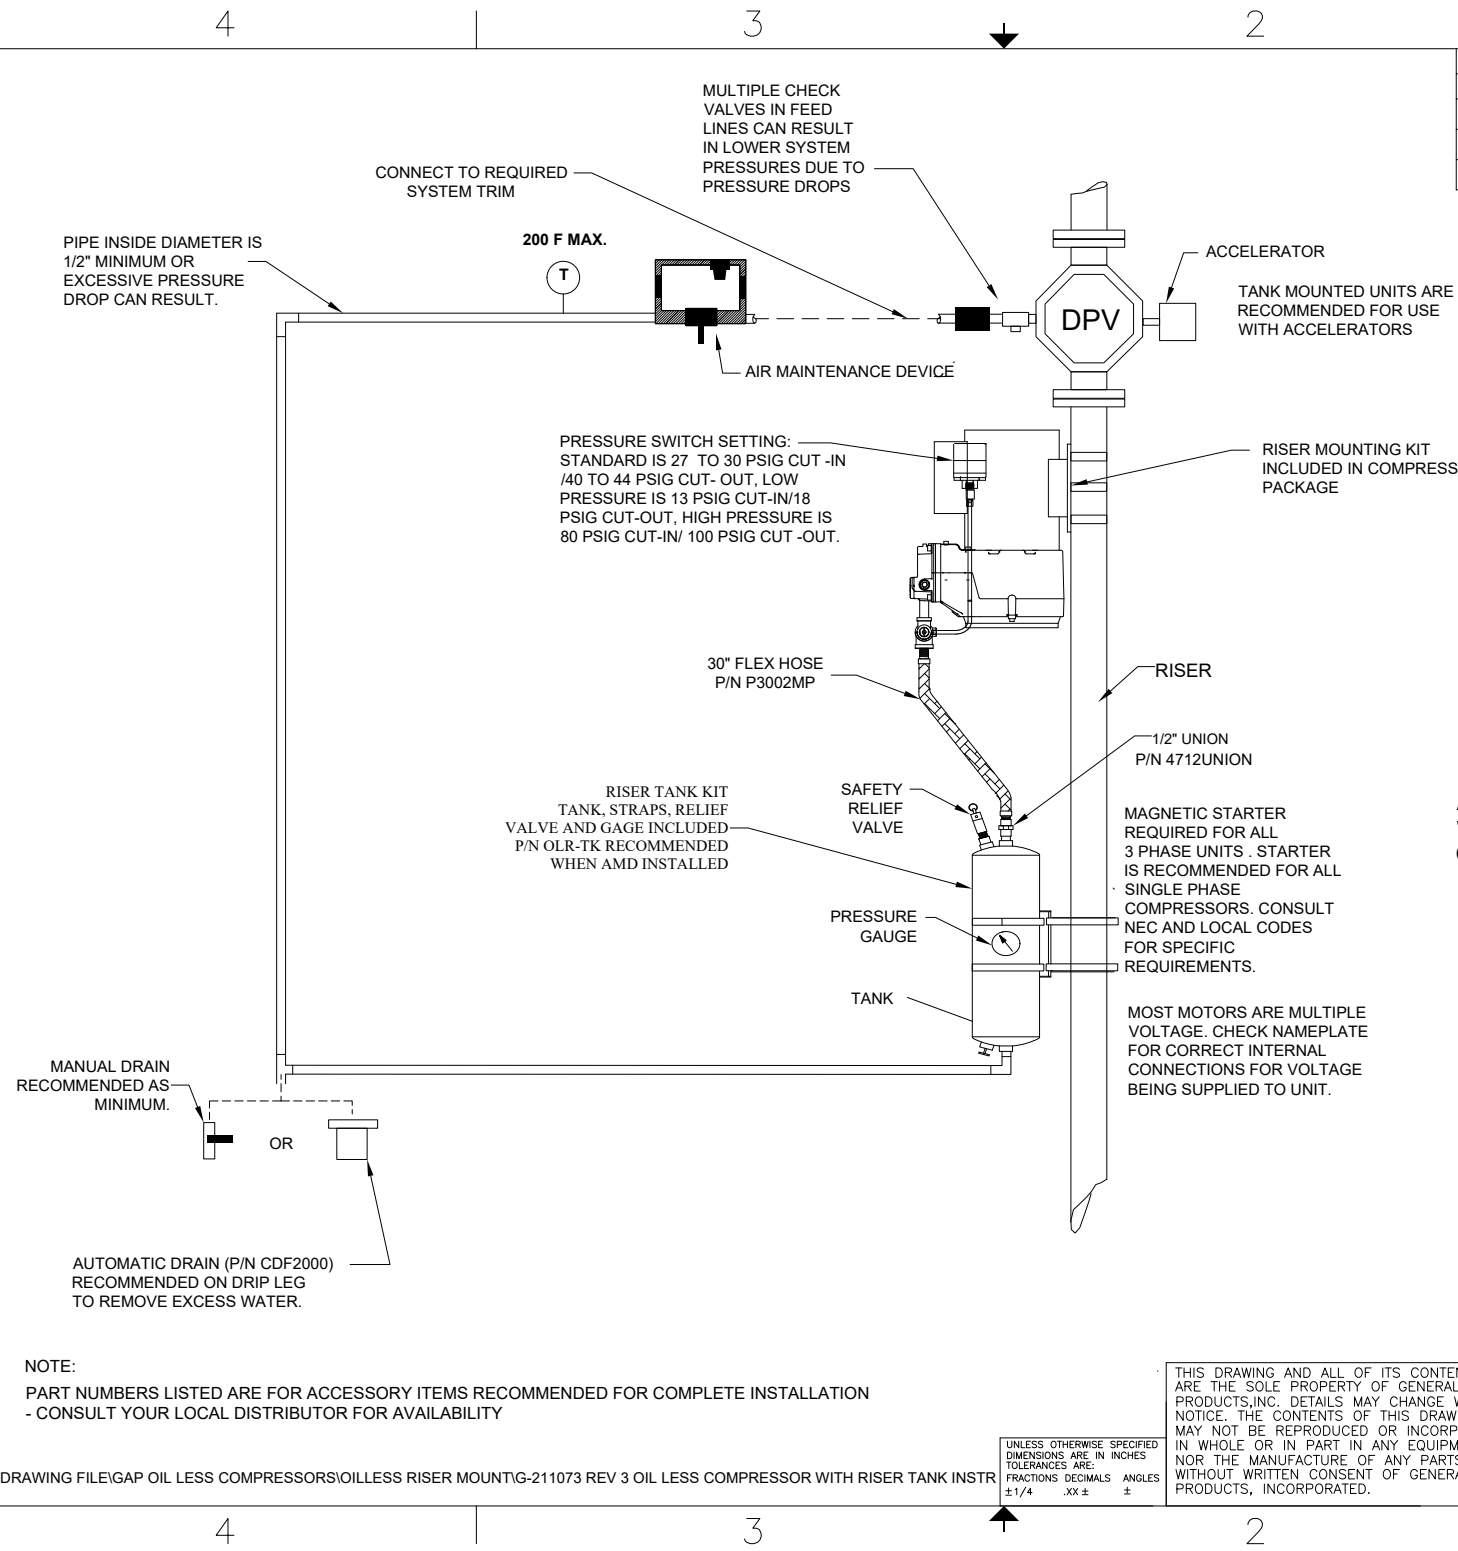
4 3 2

MULTIPLE CHECK VALVES IN FEED LINES CAN RESULT IN LOWER SYSTEM PRESSURES DUE TO PRESSURE DROPS

CONNECT TO REQUIRED SYSTEM TRIM

PIPE INSIDE DIAMETER IS 1/2" MINIMUM OR EXCESSIVE PRESSURE DROP CAN RESULT.

200 F MAX.

T

DPV

ACCELERATOR

TANK MOUNTED UNITS ARE RECOMMENDED FOR USE WITH ACCELERATORS

AIR MAINTENANCE DEVICE

PRESSURE SWITCH SETTING: STANDARD IS 27 TO 30 PSIG CUT -IN /40 TO 44 PSIG CUT- OUT, LOW PRESSURE IS 13 PSIG CUT-IN/18 PSIG CUT-OUT, HIGH PRESSURE IS 80 PSIG CUT-IN/ 100 PSIG CUT -OUT.

RISER MOUNTING KIT INCLUDED IN COMPRESS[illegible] PACKAGE

30" FLEX HOSE P/N P3002MP

RISER

1/2" UNION P/N 4712UNION

RISER TANK KIT TANK, STRAPS, RELIEF VALVE AND GAGE INCLUDED P/N OLR-TK RECOMMENDED WHEN AMD INSTALLED

SAFETY RELIEF VALVE

MAGNETIC STARTER REQUIRED FOR ALL 3 PHASE UNITS . STARTER IS RECOMMENDED FOR ALL SINGLE PHASE COMPRESSORS. CONSULT NEC AND LOCAL CODES FOR SPECIFIC REQUIREMENTS.

PRESSURE GAUGE

TANK

MOST MOTORS ARE MULTIPLE VOLTAGE. CHECK NAMEPLATE FOR CORRECT INTERNAL CONNECTIONS FOR VOLTAGE BEING SUPPLIED TO UNIT.

MANUAL DRAIN RECOMMENDED AS MINIMUM.

OR

AUTOMATIC DRAIN (P/N CDF2000) RECOMMENDED ON DRIP LEG TO REMOVE EXCESS WATER.

NOTE:

PART NUMBERS LISTED ARE FOR ACCESSORY ITEMS RECOMMENDED FOR COMPLETE INSTALLATION - CONSULT YOUR LOCAL DISTRIBUTOR FOR AVAILABILITY

DRAWING FILE\GAP OIL LESS COMPRESSORS\OILLESS RISER MOUNT\G-211073 REV 3 OIL LESS COMPRESSOR WITH RISER TANK INSTR

UNLESS OTHERWISE SPECIFIED DIMENSIONS ARE IN INCHES TOLERANCES ARE: FRACTIONS DECIMALS ANGLES ±1/4 .XX ± ±

THIS DRAWING AND ALL OF ITS CONTEN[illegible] ARE THE SOLE PROPERTY OF GENERAL PRODUCTS,INC. DETAILS MAY CHANGE W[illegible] NOTICE. THE CONTENTS OF THIS DRAW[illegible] MAY NOT BE REPRODUCED OR INCORP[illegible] IN WHOLE OR IN PART IN ANY EQUIPM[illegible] NOR THE MANUFACTURE OF ANY PARTS WITHOUT WRITTEN CONSENT OF GENER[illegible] PRODUCTS, INCORPORATED.

4 3 2